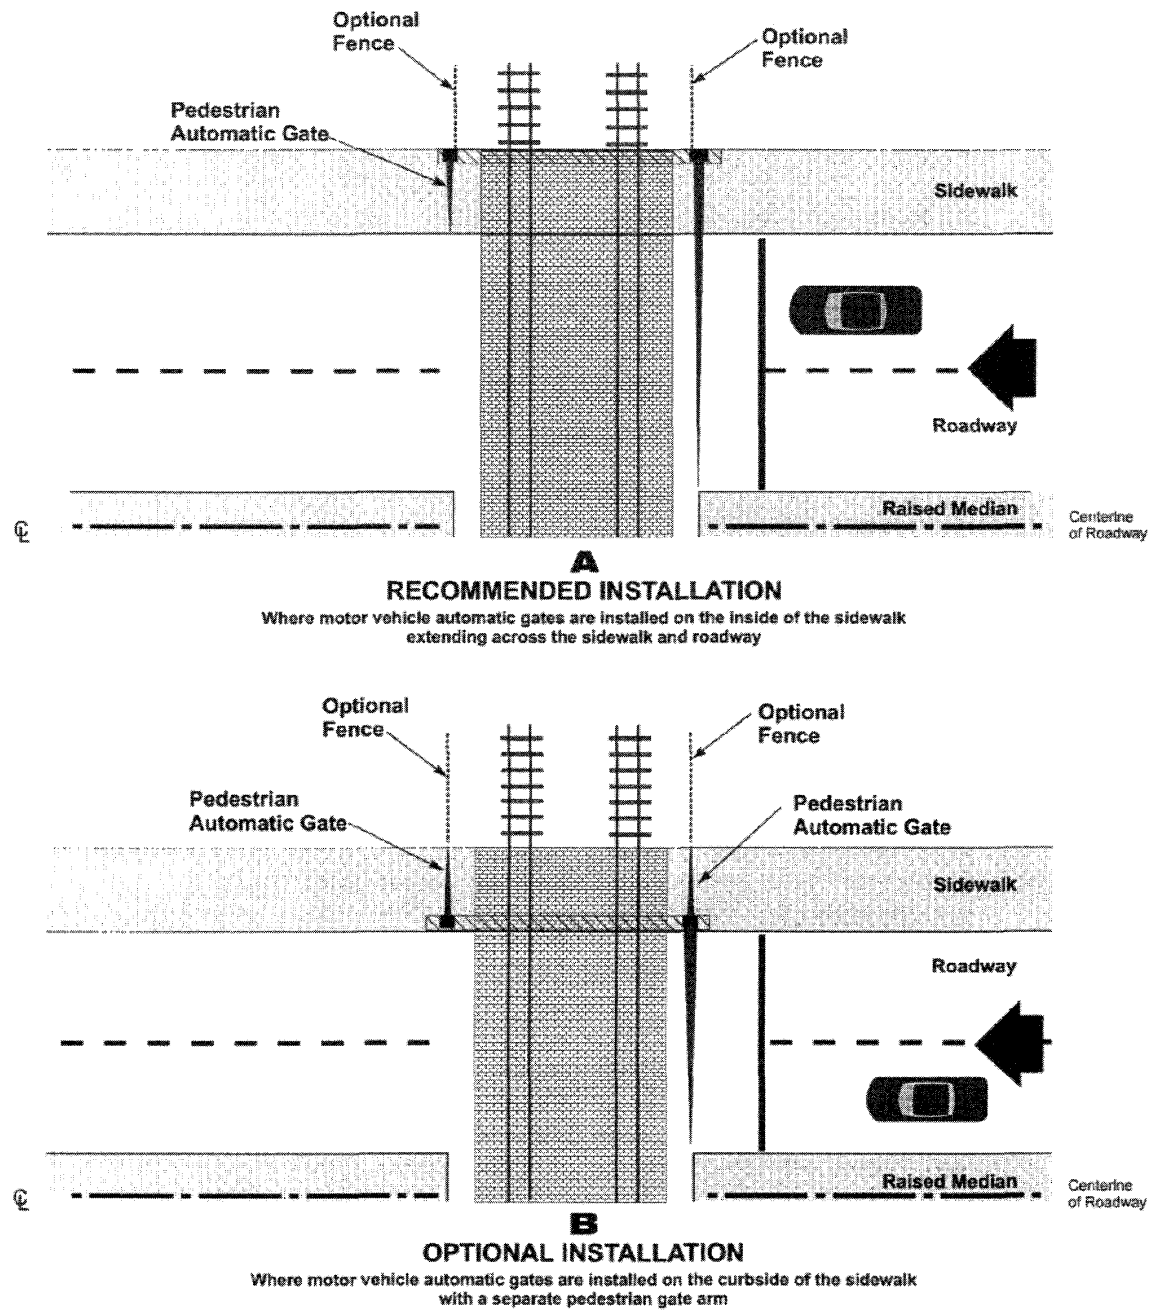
Optional Fence

Optional Fence

Pedestrian Automatic Gate

Sidewalk

Roadway

Raised Median

℄

Centerline of Roadway

A

RECOMMENDED INSTALLATION

Where motor vehicle automatic gates are installed on the inside of the sidewalk extending across the sidewalk and roadway

Optional Fence

Optional Fence

Pedestrian Automatic Gate

Pedestrian Automatic Gate

Sidewalk

Roadway

Raised Median

℄

Centerline of Roadway

B

OPTIONAL INSTALLATION

Where motor vehicle automatic gates are installed on the curbside of the sidewalk with a separate pedestrian gate arm